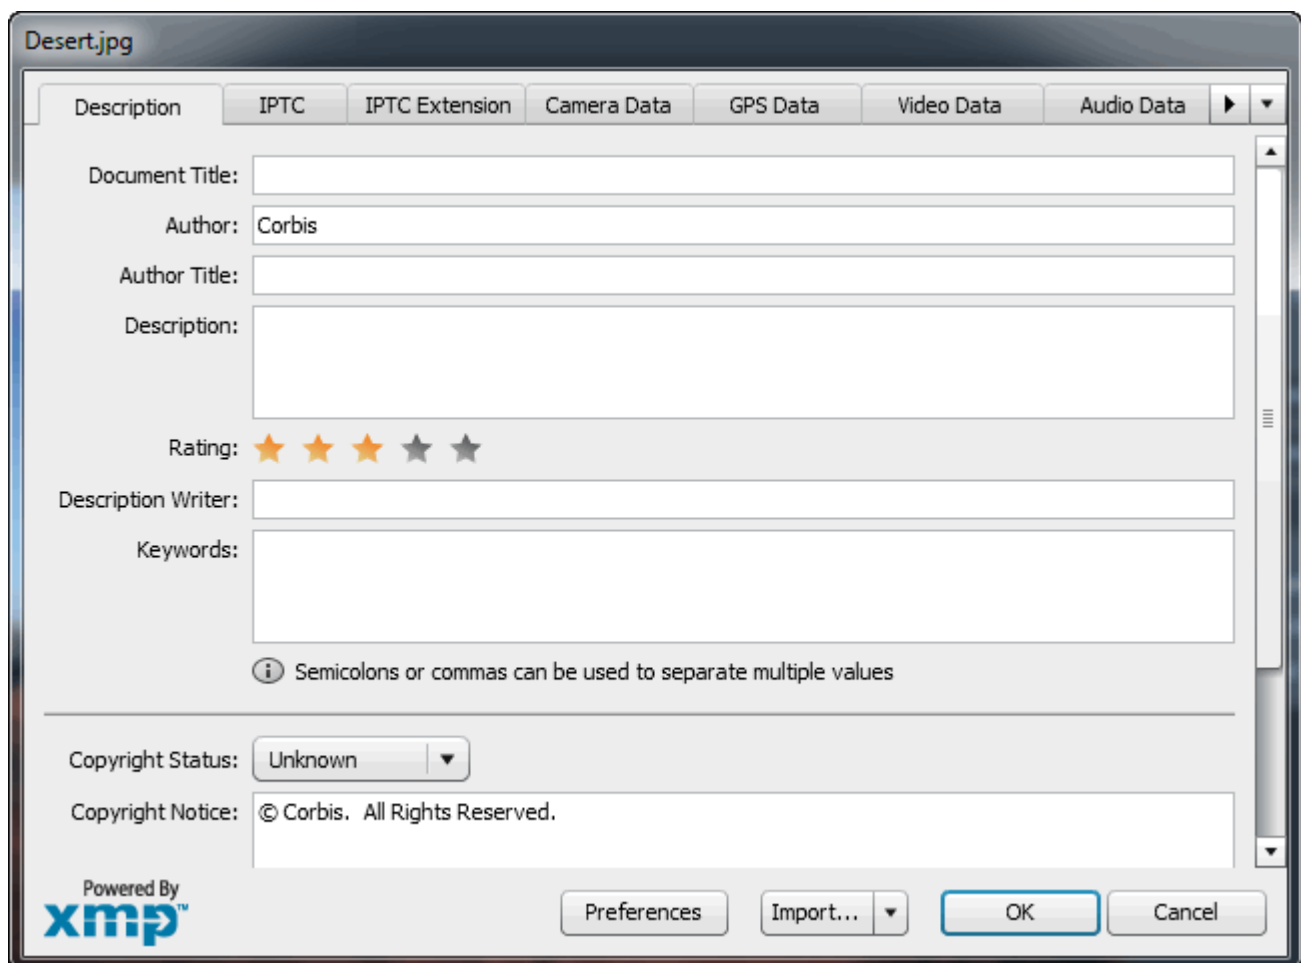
Desert.jpg

Description | IPTC | IPTC Extension | Camera Data | GPS Data | Video Data | Audio Data

Document Title:

Author: Corbis

Author Title:

Description:

Rating:

Description Writer:

Keywords:

Semicolons or commas can be used to separate multiple values

Copyright Status: Unknown

Copyright Notice: © Corbis. All Rights Reserved.

Powered By xmp™

Preferences | Import... | OK | Cancel